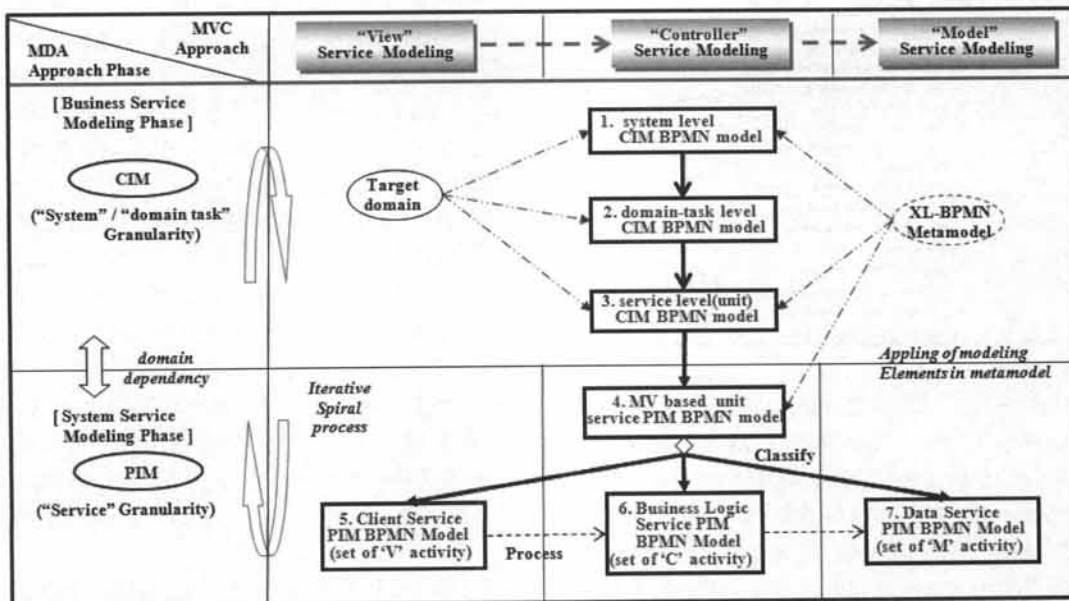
MVC Approach

MDA Approach Phase

"View" Service Modeling

"Controller" Service Modeling

"Model" Service Modeling

[ Business Service Modeling Phase ]

CIM

("System" / "domain task" Granularity)

Target domain

1. system level CIM BPMN model

2. domain-task level CIM BPMN model

3. service level(unit) CIM BPMN model

XL-BPMN Metamodel

domain dependency

Appling of modeling Elements in metamodel

Iterative Spiral process

4. MV based unit service PIM BPMN model

[ System Service Modeling Phase ]

PIM

("Service" Granularity)

Classify

5. Client Service PIM BPMN Model (set of 'V' activity)

Process

6. Business Logic Service PIM BPMN Model (set of 'C' activity)

7. Data Service PIM BPMN Model (set of 'M' activity)